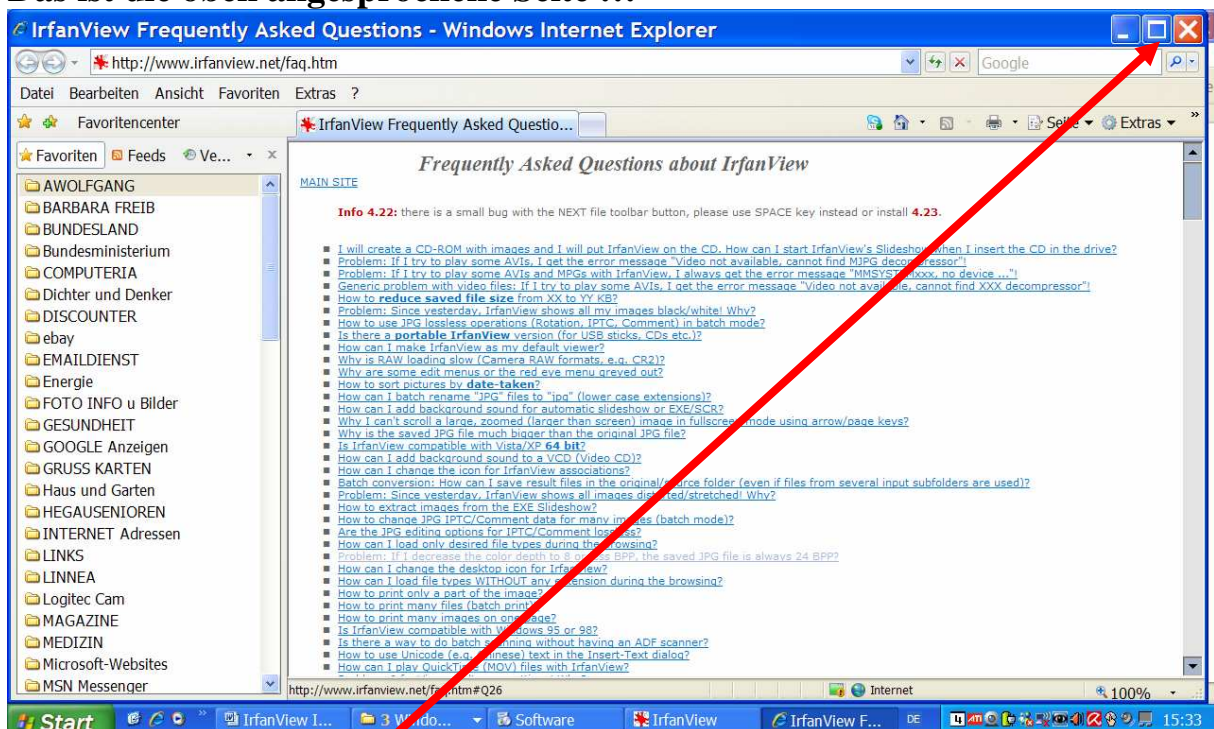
Das ist die oben angesprochene Seite ...

IrfanView Frequently Asked Questions - Windows Internet Explorer

http://www.irfanview.net/faq.htm

Google

Datei Bearbeiten Ansicht Favoriten Extras ?

Favoritencenter

IrfanView Frequently Asked Questio...

Seite Extras

Favoriten Feeds Ve...

AWOLFGANG
BARBARA FREIB
BUNDESLAND
Bundesministerium
COMPUTERIA
Dichter und Denker
DISCOUNTER
ebay
EMAILDIENST
Energie
FOTO INFO u Bilder
GESUNDHEIT
GOOGLE Anzeigen
GRUSS KARTEN
Haus und Garten
HEGAUSENIOREN
INTERNET Adressen
LINKS
LINNEA
Logitec Cam
MAGAZINE
MEDIZIN
Microsoft-Websites
MSN Messenger

Frequently Asked Questions about IrfanView

MAIN SITE

Info 4.22: there is a small bug with the NEXT file toolbar button, please use SPACE key instead or install 4.23.

I will create a CD-ROM with images and I will put IrfanView on the CD. How can I start IrfanView's Slideshow when I insert the CD in the drive?
Problem: If I try to play some AVIs, I get the error message "Video not available, cannot find MJPG decompressor"!
Problem: If I try to play some AVIs and MPGs with IrfanView, I always get the error message "MMSYST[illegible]xxx, no device ..."!
Generic problem with video files: If I try to play some AVIs, I get the error message "Video not available, cannot find XXX decompressor"!
How to reduce saved file size from XX to YY KB?
Problem: Since yesterday, IrfanView shows all my images black/white! Why?
How to use JPG lossless operations (Rotation, IPTC, Comment) in batch mode?
Is there a portable IrfanView version (for USB sticks, CDs etc.)?
How can I make IrfanView as my default viewer?
Why is RAW loading slow (Camera RAW formats, e.g. CR2)?
Why are some edit menus or the red eye menu greyed out?
How to sort pictures by date-taken?
How can I batch rename "JPG" files to "jpg" (lower case extensions)?
How can I add background sound for automatic slideshow or EXE/SCR?
Why I can't scroll a large, zoomed (larger than screen) image in fullscreen mode using arrow/page keys?
Why is the saved JPG file much bigger than the original JPG file?
Is IrfanView compatible with Vista/XP 64 bit?
How can I add background sound to a VCD (Video CD)?
How can I change the icon for IrfanView associations?
Batch conversion: How can I save result files in the original/source folder (even if files from several input subfolders are used)?
Problem: Since yesterday, IrfanView shows all images distorted/stretched! Why?
How to extract images from the EXE Slideshow?
How to change JPG IPTC/Comment data for many images (batch mode)?
Are the JPG editing options for IPTC/Comment lossless?
How can I load only desired file types during the browsing?
Problem: If I decrease the color depth to 8 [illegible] BPP, the saved JPG file is always 24 BPP?
How can I change the desktop icon for IrfanView?
How can I load file types WITHOUT any extension during the browsing?
How to print only a part of the image?
How to print many files (batch print)?
How to print many images on one page?
Is IrfanView compatible with Windows 95 or 98?
Is there a way to do batch scanning without having an ADF scanner?
How to use Unicode (e.g. Chinese) text in the Insert-Text dialog?
How can I play QuickTime (MOV) files with IrfanView?

http://www.irfanview.net/faq.htm#Q26

Internet

100%

Start IrfanView I... 3 Windo... Software IrfanView IrfanView F... DE 15:33